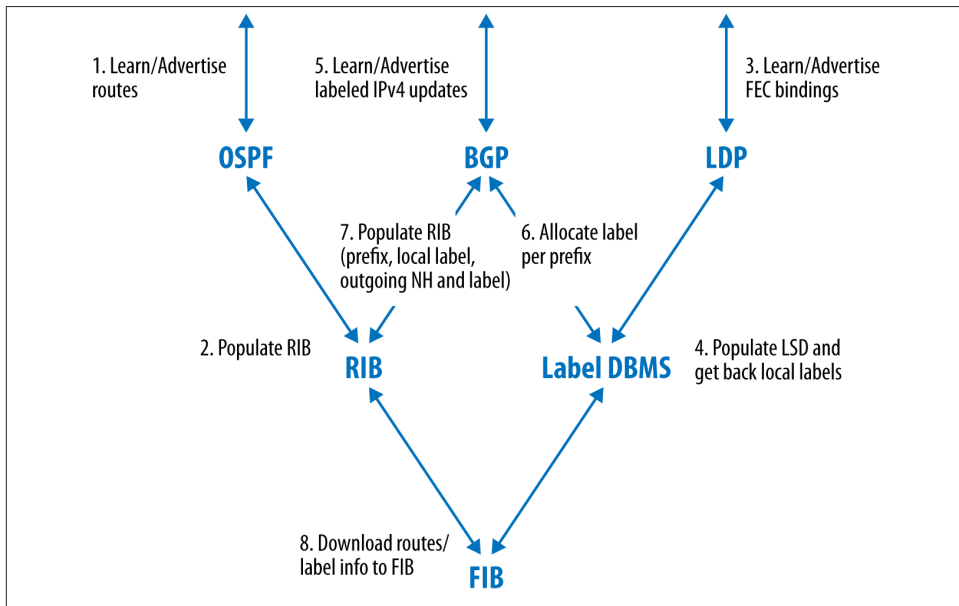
1. Learn/Advertise routes

5. Learn/Advertise labeled IPv4 updates

3. Learn/Advertise FEC bindings

OSPF

BGP

LDP

7. Populate RIB (prefix, local label, outgoing NH and label)

6. Allocate label per prefix

2. Populate RIB

RIB

Label DBMS

4. Populate LSD and get back local labels

8. Download routes/ label info to FIB

FIB